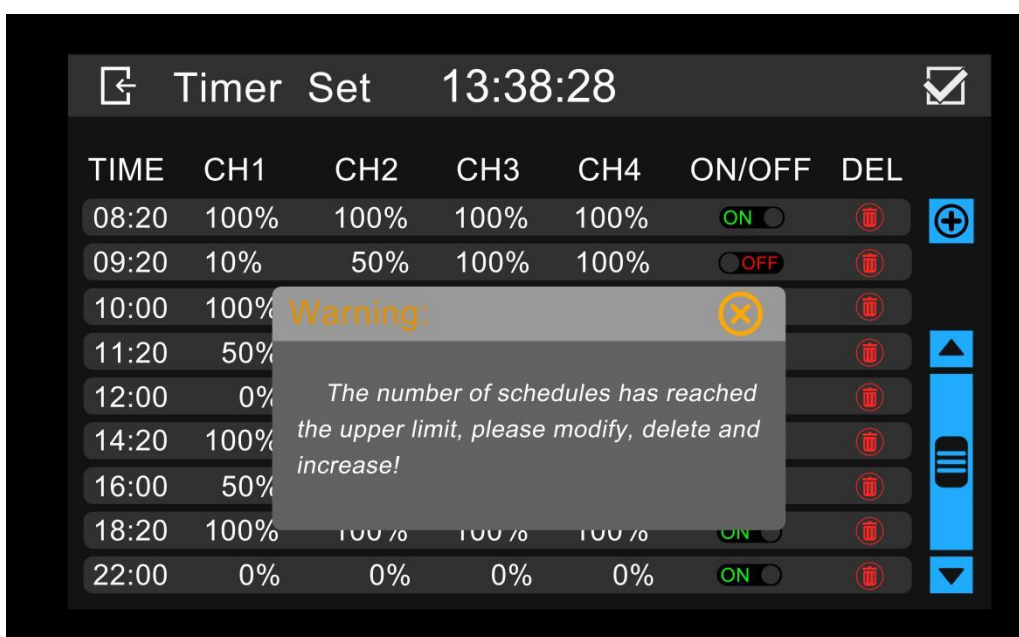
Timer Set 13:38:28

| TIME | CH1 | CH2 | CH3 | CH4 | ON/OFF | DEL |
|---|---|---|---|---|---|---|
| 08:20 | 100% | 100% | 100% | 100% | ON | |
| 09:20 | 10% | 50% | 100% | 100% | OFF | |
| 10:00 | 100% | | | | | |
| 11:20 | 50% | | | | | |
| 12:00 | 0% | | | | | |
| 14:20 | 100% | | | | | |
| 16:00 | 50% | | | | | |
| 18:20 | 100% | 100% | 100% | 100% | ON | |
| 22:00 | 0% | 0% | 0% | 0% | ON | |

Warning:

The number of schedules has reached the upper limit, please modify, delete and increase!